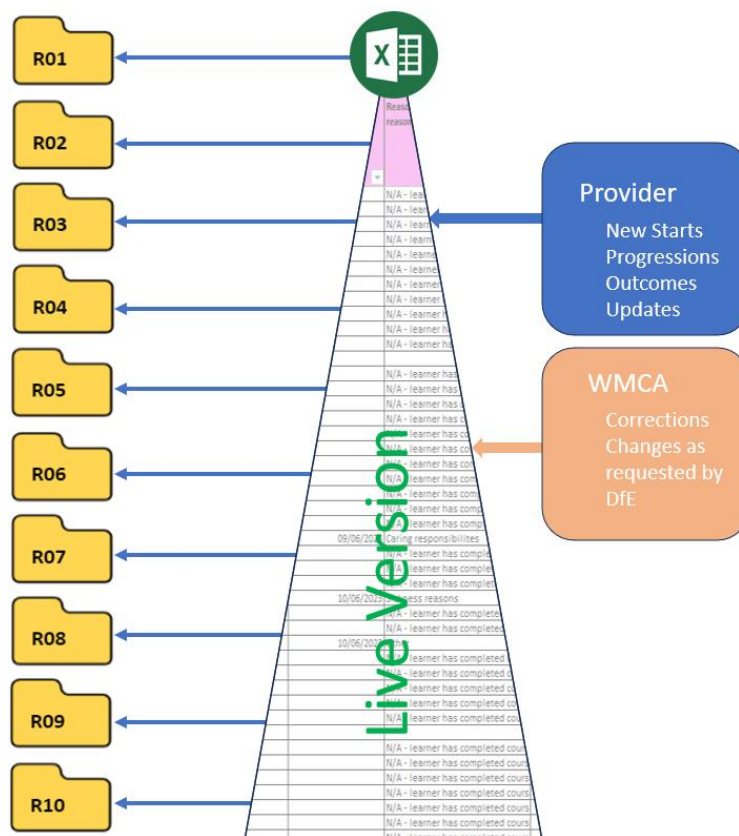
R01

R02

R03

R04

R05

R06

R07

R08

R09

R10

X

Reaso
reason

N/A - learner
N/A - learn
N/A - learn
N/A - learner
N/A - learner
N/A - learner
N/A - learner
N/A - learner
N/A - learner
N/A - learner h
N/A - learner h
N/A - learner ha
N/A - learner has
N/A - learner has
N/A - learner has
N/A - learner has c
N/A - learner has c
N/A - learner has co
N/A - learner has co
N/A - learner has co
N/A - learner has com
N/A - learner has com
N/A - learner has com
N/A - learner has comp
N/A - learner has comp
09/06/2023 Caring responsibilities
N/A - learner has complet
N/A - learner has complet
N/A - learner has complet
10/06/2023 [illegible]ness reasons
N/A - learner has completed
N/A - learner has completed
10/06/2023 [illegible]
N/A - learner has completed
N/A - learner has completed
N/A - learner has completed c
N/A - learner has completed c
N/A - learner has completed co
N/A - learner has completed co
N/A - learner has completed cours
N/A - learner has completed cours
N/A - learner has completed cours
N/A - learner has completed cours
N/A - learner has completed cours
N/A - learner has completed cours

Live Version

Provider
New Starts
Progressions
Outcomes
Updates

WMCA
Corrections
Changes as requested by DfE